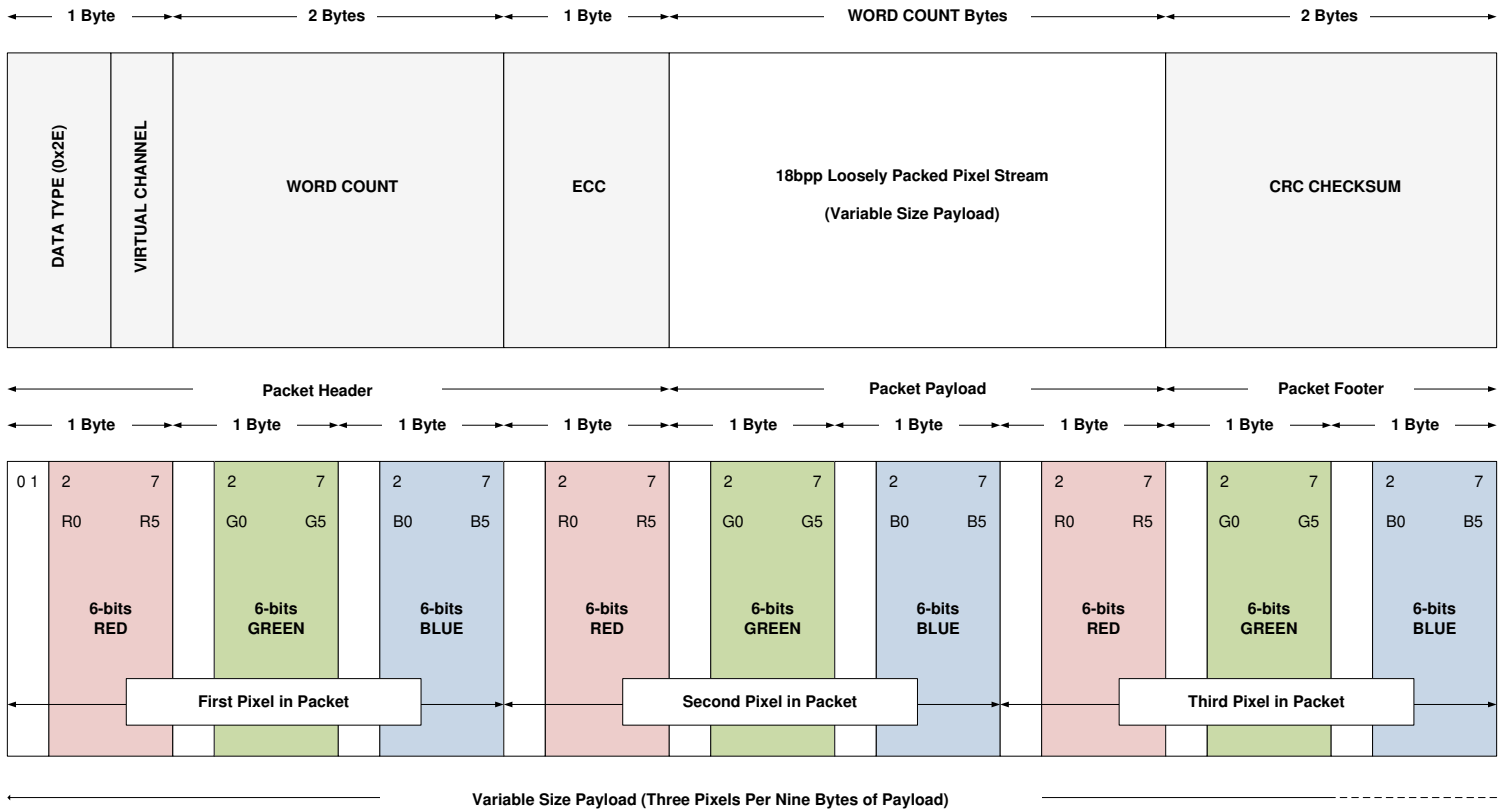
1 Byte 2 Bytes 1 Byte WORD COUNT Bytes 2 Bytes

DATA TYPE (0x2E)

VIRTUAL CHANNEL

WORD COUNT

ECC

18bpp Loosely Packed Pixel Stream

(Variable Size Payload)

CRC CHECKSUM

Packet Header

Packet Payload

Packet Footer

1 Byte 1 Byte 1 Byte 1 Byte 1 Byte 1 Byte 1 Byte 1 Byte 1 Byte

0 1

2 7
R0 R5
6-bits
RED

2 7
G0 G5
6-bits
GREEN

2 7
B0 B5
6-bits
BLUE

2 7
R0 R5
6-bits
RED

2 7
G0 G5
6-bits
GREEN

2 7
B0 B5
6-bits
BLUE

2 7
R0 R5
6-bits
RED

2 7
G0 G5
6-bits
GREEN

2 7
B0 B5
6-bits
BLUE

First Pixel in Packet

Second Pixel in Packet

Third Pixel in Packet

Variable Size Payload (Three Pixels Per Nine Bytes of Payload)